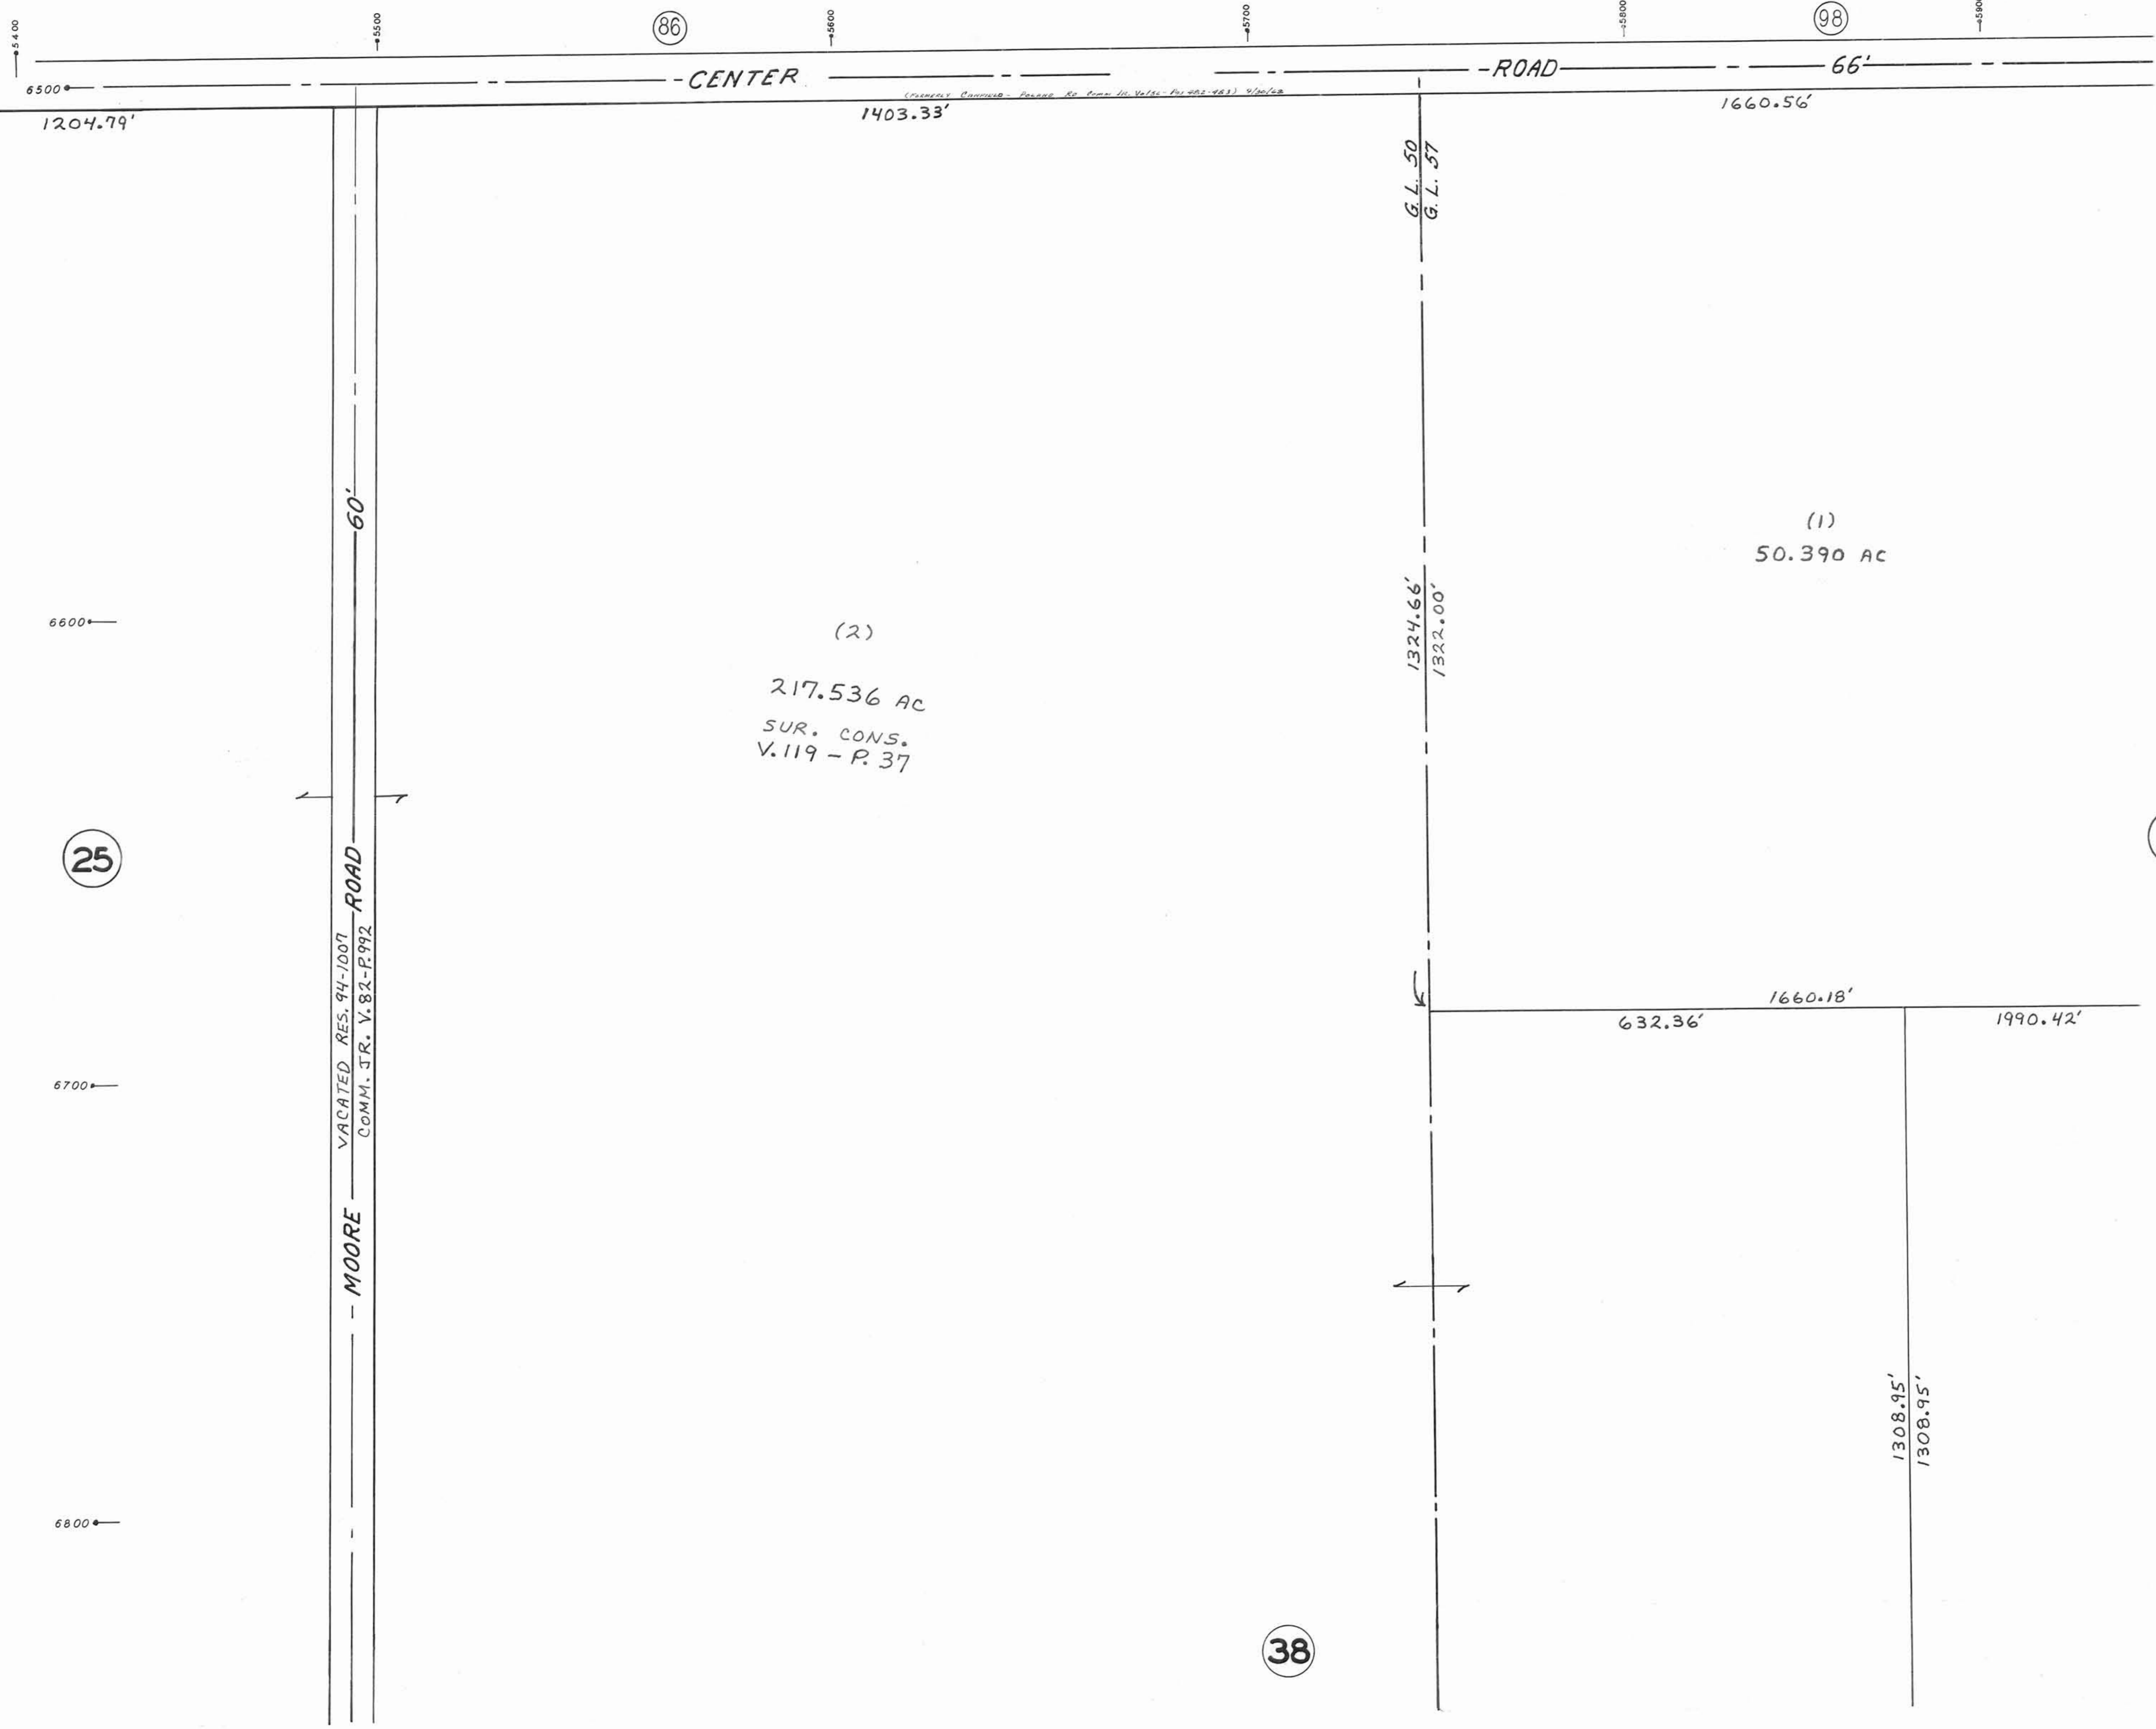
5400
5500
86
5600
5700
5800
98
5900

6500
CENTER
ROAD
66'
(FORMERLY CANFIELD - POLAND RD. COMM. JR. V.41-P.462-463) 4/30/42
1204.79'
1403.33'
1660.56'

G.L. 50
G.L. 57

60'

(1)
50.390 AC

6600

1324.66'
1322.00'

(2)
217.536 AC
SUR. CONS.
V.119 - P.37

25

MOORE ROAD
VACATED RES. 94-1007
COMM. JR. V.82-P.992

1660.18'
632.36'
1990.42'

6700

1308.95'
1308.95'

6800

38